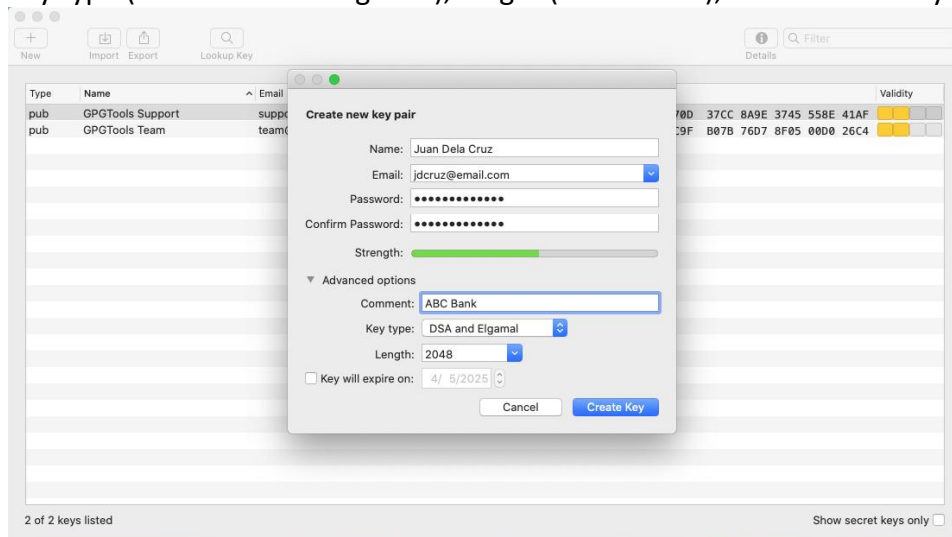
New Import Export Lookup Key

Details

Filter

| Type | Name | Email | | Validity |
|---|---|---|---|---|
| pub | GPGTools Support | suppo | 70D 37CC 8A9E 3745 558E 41AF | |
| pub | GPGTools Team | team( | C9F B07B 76D7 8F05 00D0 26C4 | |

Create new key pair

Name: Juan Dela Cruz

Email: jdcruz@email.com

Password: •••••••••••••

Confirm Password: •••••••••••••

Strength:

Advanced options

Comment: ABC Bank

Key type: DSA and Elgamal

Length: 2048

Key will expire on: 4/ 5/2025

Cancel

Create Key

2 of 2 keys listed

Show secret keys only